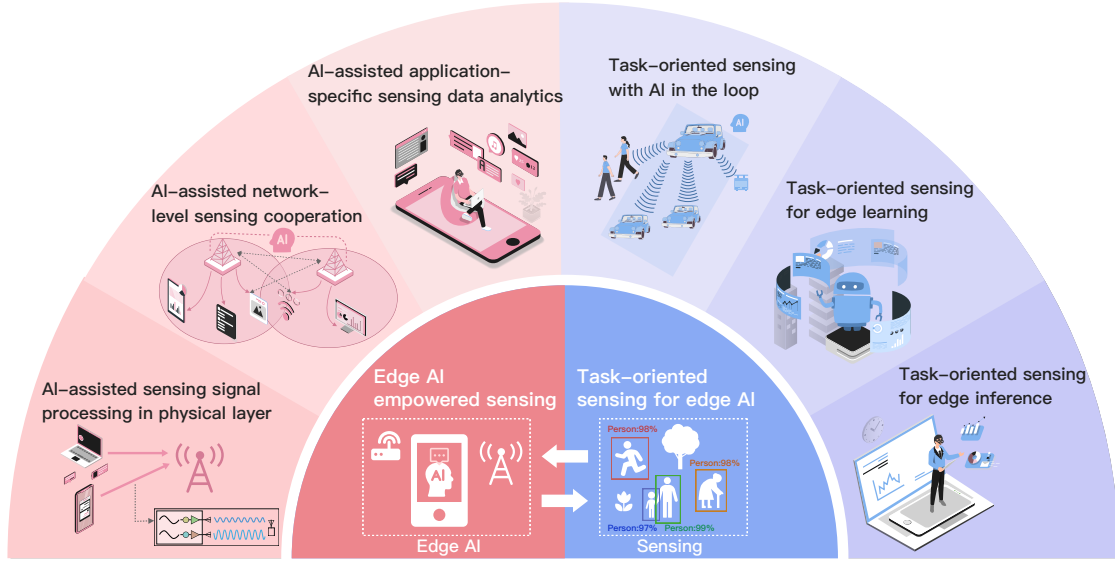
AI-assisted application-specific sensing data analytics

Task-oriented sensing with AI in the loop

AI-assisted network-level sensing cooperation

AI

Task-oriented sensing for edge learning

AI

AI-assisted sensing signal processing in physical layer

Task-oriented sensing for edge inference

Edge AI empowered sensing

Task-oriented sensing for edge AI

AI

Person:98%

Person:98%

Person:97%

Person:99%

Edge AI

Sensing